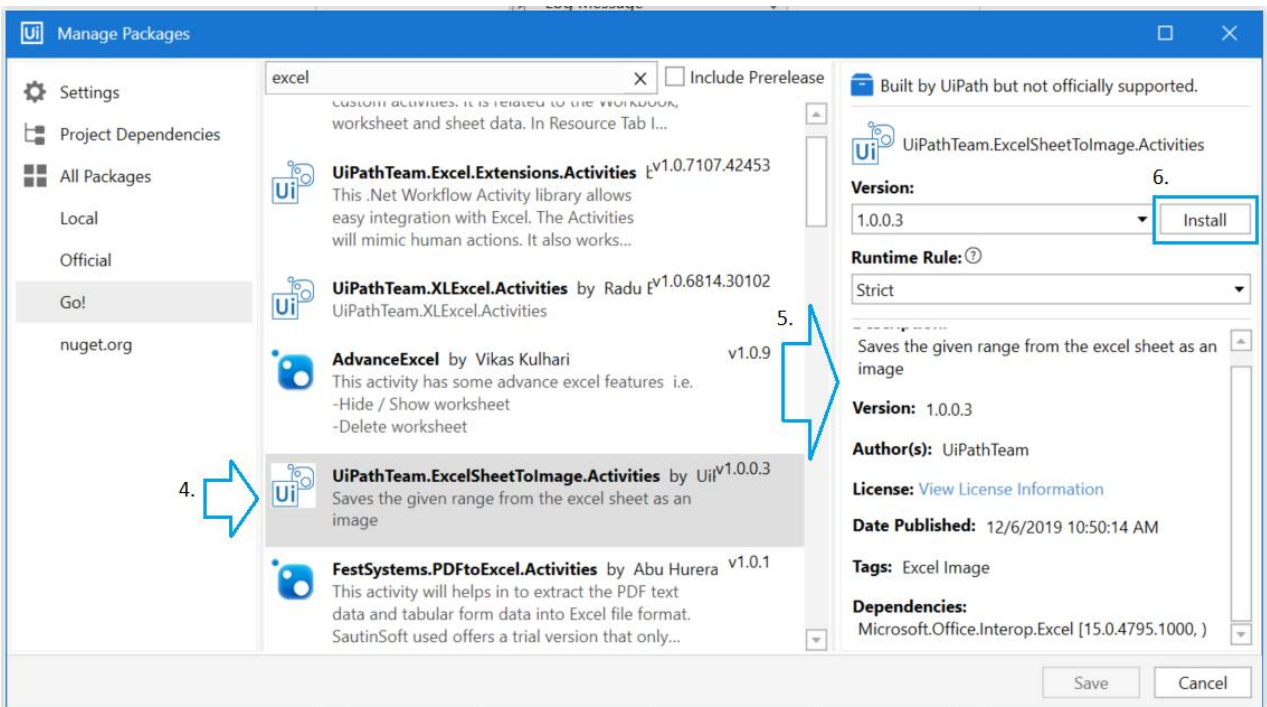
Manage Packages

Settings
Project Dependencies
All Packages
Local
Official
Go!
nuget.org

excel
Include Prerelease

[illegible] worksheet and sheet data. In Resource Tab I...

UiPathTeam.Excel.Extensions.Activities v1.0.7107.42453
This .Net Workflow Activity library allows easy integration with Excel. The Activities will mimic human actions. It also works...

UiPathTeam.XLExcel.Activities by Radu v1.0.6814.30102
UiPathTeam.XLExcel.Activities

AdvanceExcel by Vikas Kulhari v1.0.9
This activity has some advance excel features i.e.
-Hide / Show worksheet
-Delete worksheet

4.

UiPathTeam.ExcelSheetToImage.Activities by Ui v1.0.0.3
Saves the given range from the excel sheet as an image

FestSystems.PDFtoExcel.Activities by Abu Hurera v1.0.1
This activity will helps in to extract the PDF text data and tabular form data into Excel file format. SautinSoft used offers a trial version that only...

Built by UiPath but not officially supported.

UiPathTeam.ExcelSheetToImage.Activities

Version:
6.
1.0.0.3
Install

Runtime Rule:
Strict

5.

Saves the given range from the excel sheet as an image

Version: 1.0.0.3

Author(s): UiPathTeam

License: View License Information

Date Published: 12/6/2019 10:50:14 AM

Tags: Excel Image

Dependencies:
Microsoft.Office.Interop.Excel [15.0.4795.1000, )

Save
Cancel